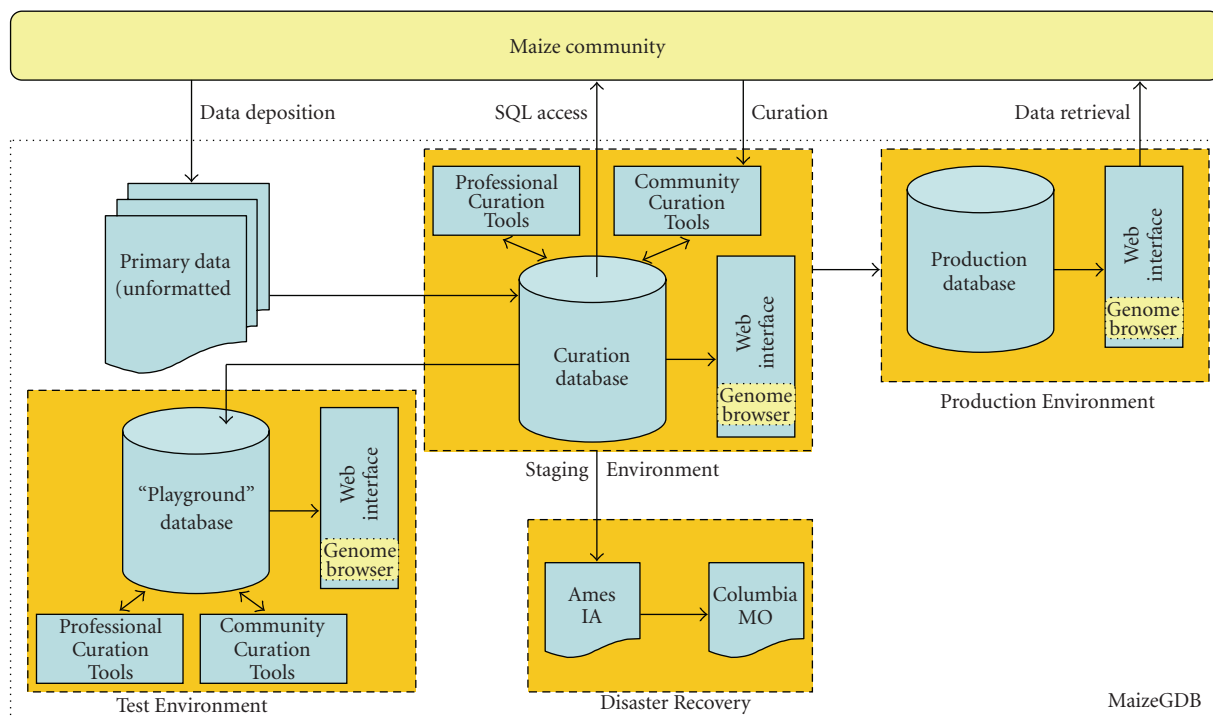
Maize community

Data deposition

SQL access

Curation

Data retrieval

Primary data (unformatted

Professional Curation Tools

Community Curation Tools

Curation database

Web interface

Genome browser

Staging Environment

Production database

Web interface

Genome browser

Production Environment

"Playground" database

Web interface

Genome browser

Professional Curation Tools

Community Curation Tools

Test Environment

Ames IA

Columbia MO

Disaster Recovery

MaizeGDB